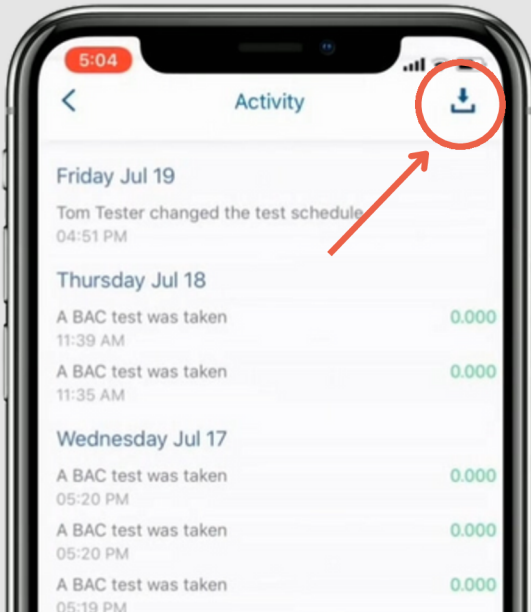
5:04

<

Activity

Friday Jul 19

Tom Tester changed the test schedule
04:51 PM

Thursday Jul 18

A BAC test was taken
11:39 AM
0.000

A BAC test was taken
11:35 AM
0.000

Wednesday Jul 17

A BAC test was taken
05:20 PM
0.000

A BAC test was taken
05:20 PM
0.000

A BAC test was taken
05:19 PM
0.000